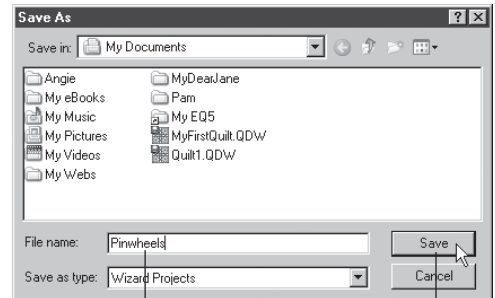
Save As

?

X

Save in: My Documents

Angie
My eBooks
My Music
My Pictures
My Videos
My Webs

MyDearJane
Pam
My EQ5
MyFirstQuilt.QDW
Quilt1.QDW

File name: Pinwheels

Save

Save as type: Wizard Projects

Cancel